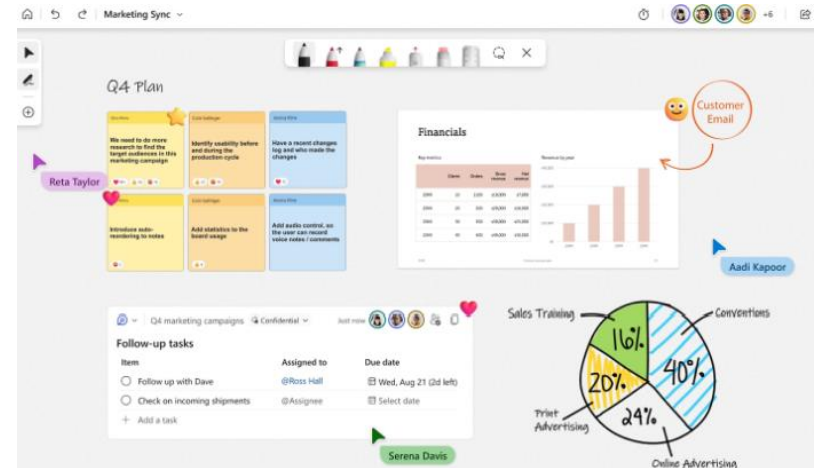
Marketing Sync

+6

Q4 Plan

We need to do more research to find the target audiences in this marketing campaign

Identify usability before and during the production cycle

Have a recent changes log and who made the changes

Introduce auto-reordering to notes

Add statistics to the board usage

Add audio control, so the user can record voice notes / comments

Reta Taylor

Financials

Customer Email

Aadi Kapoor

Q4 marketing campaigns   Confidential   Just now

Follow-up tasks

| Item | Assigned to | Due date |
|---|---|---|
| Follow up with Dave | @Ross Hall | Wed, Aug 21 (2d left) |
| Check on incoming shipments | @Assignee | Select date |

+ Add a task

Serena Davis

Sales Training

Conventions

16%

20%

40%

24%

Print Advertising

Online Advertising